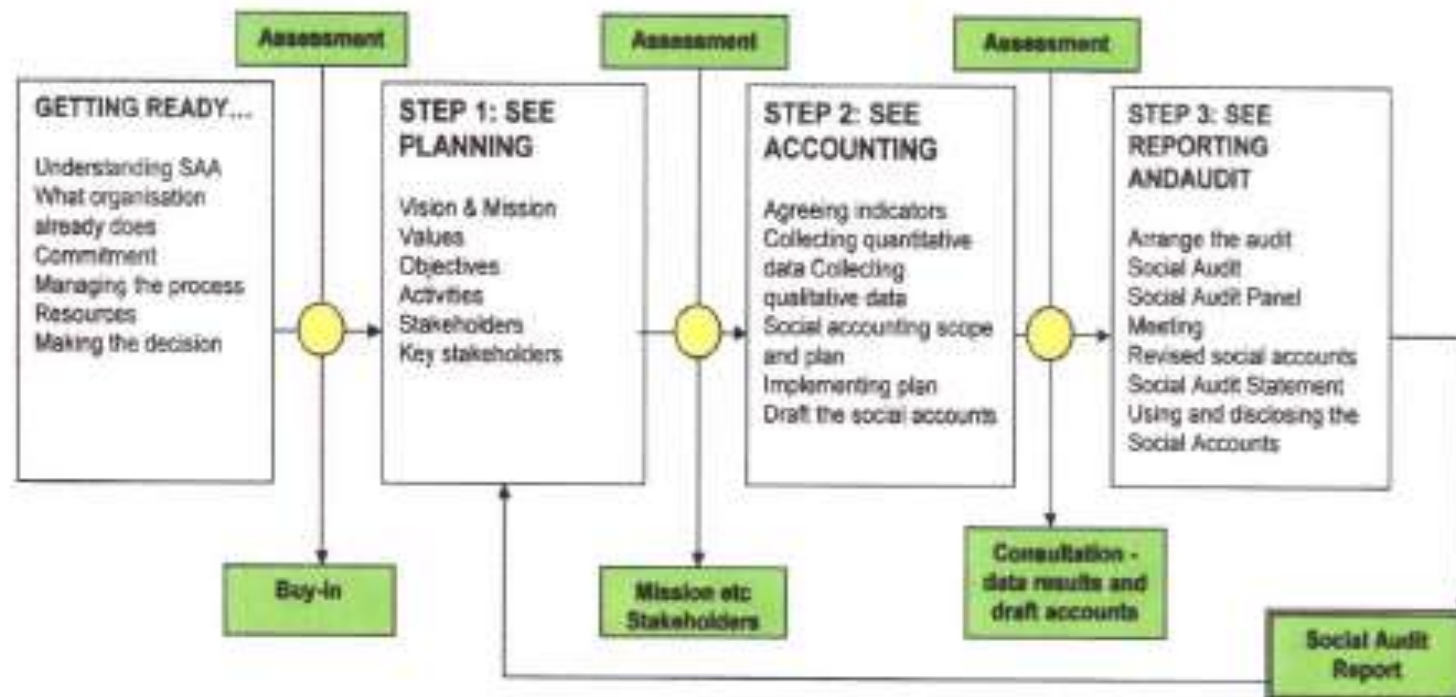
Assessment

GETTING READY...

Understanding SAA
What organisation already does
Commitment
Managing the process
Resources
Making the decision

Buy-in

Assessment

STEP 1: SEE PLANNING

Vision & Mission
Values
Objectives
Activities
Stakeholders
Key stakeholders

Mission etc Stakeholders

Assessment

STEP 2: SEE ACCOUNTING

Agreeing indicators
Collecting quantitative data Collecting qualitative data
Social accounting scope and plan
Implementing plan
Draft the social accounts

Consultation - data results and draft accounts

Assessment

STEP 3: SEE REPORTING ANDAUDIT

Arrange the audit
Social Audit
Social Audit Panel Meeting
Revised social accounts
Social Audit Statement
Using and disclosing the Social Accounts

Social Audit Report